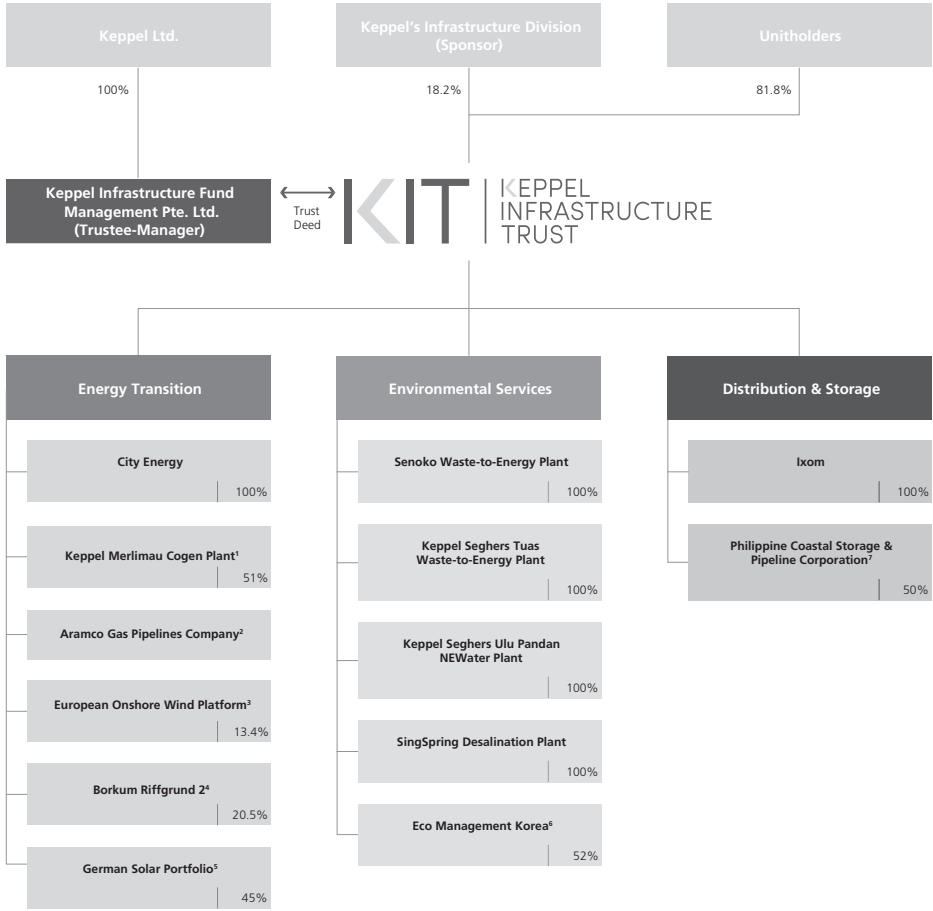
Keppel Ltd.

Keppel's Infrastructure Division (Sponsor)

Unitholders

100%

18.2%

81.8%

Keppel Infrastructure Fund Management Pte. Ltd. (Trustee-Manager)

Trust Deed

KIT KEPPEL INFRASTRUCTURE TRUST

Energy Transition

City Energy
100%

Keppel Merlimau Cogen Plant$^1$
51%

Aramco Gas Pipelines Company$^2$

European Onshore Wind Platform$^3$
13.4%

Borkum Riffgrund 2$^4$
20.5%

German Solar Portfolio$^5$
45%

Environmental Services

Senoko Waste-to-Energy Plant
100%

Keppel Seghers Tuas Waste-to-Energy Plant
100%

Keppel Seghers Ulu Pandan NEWater Plant
100%

SingSpring Desalination Plant
100%

Eco Management Korea$^6$
52%

Distribution & Storage

Ixom
100%

Philippine Coastal Storage & Pipeline Corporation$^7$
50%